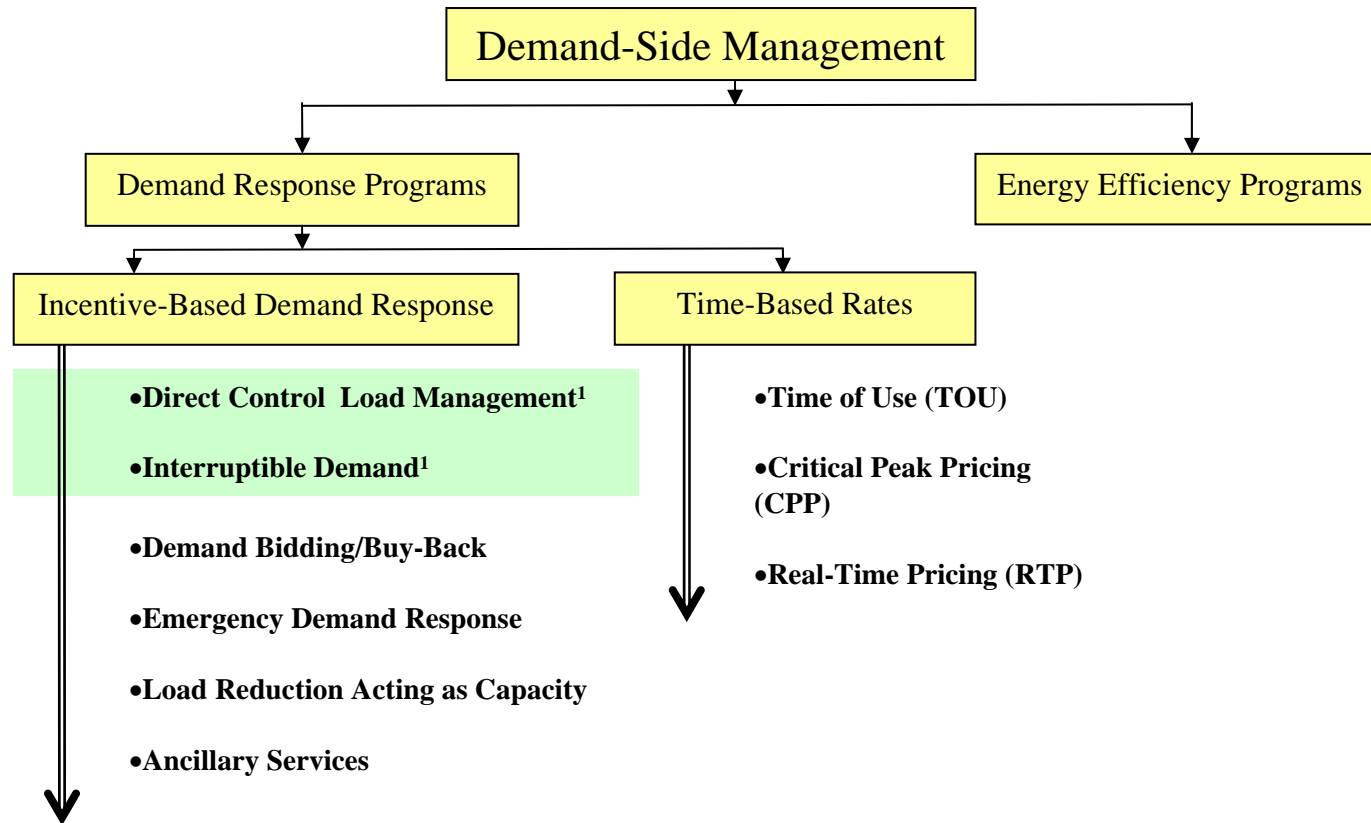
Demand-Side Management

Demand Response Programs

Energy Efficiency Programs

Incentive-Based Demand Response

Time-Based Rates

•Direct Control Load Management$^1$

•Interruptible Demand$^1$

•Demand Bidding/Buy-Back

•Emergency Demand Response

•Load Reduction Acting as Capacity

•Ancillary Services

•Time of Use (TOU)

•Critical Peak Pricing (CPP)

•Real-Time Pricing (RTP)